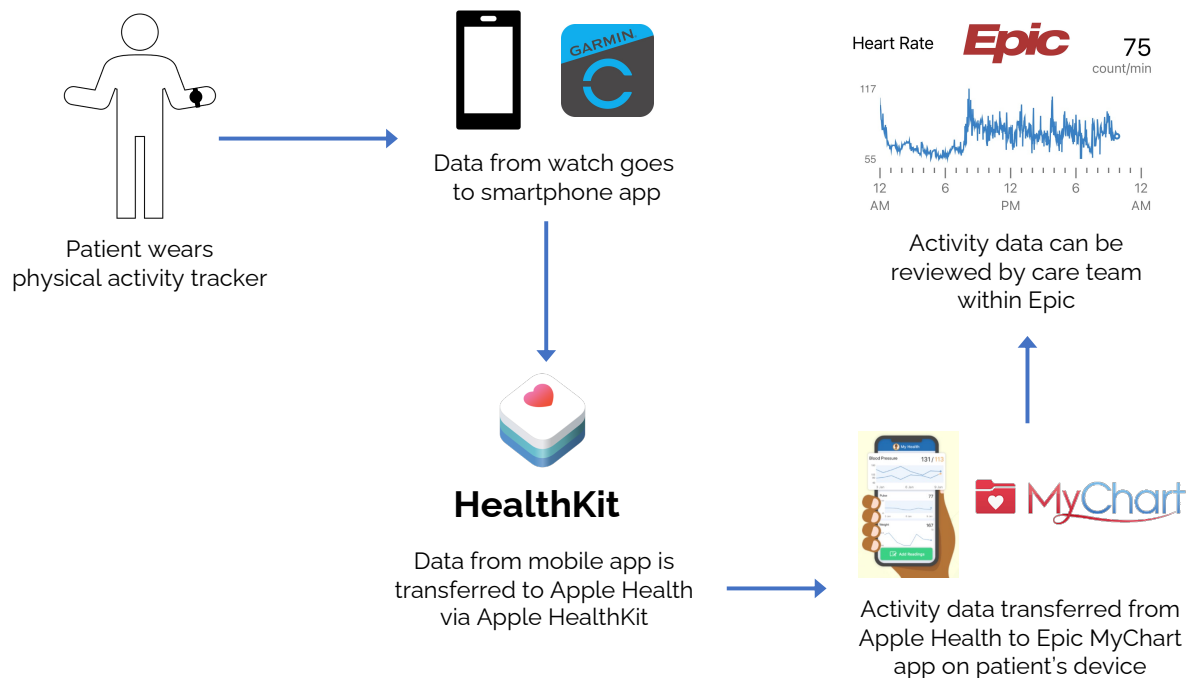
Patient wears physical activity tracker

GARMIN

Data from watch goes to smartphone app

Heart Rate Epic 75 count/min

117

55

12 AM 6 12 PM 6 12 AM

Activity data can be reviewed by care team within Epic

HealthKit

Data from mobile app is transferred to Apple Health via Apple HealthKit

My Health

Blood Pressure 131/113

Add Readings

MyChart

Activity data transferred from Apple Health to Epic MyChart app on patient's device